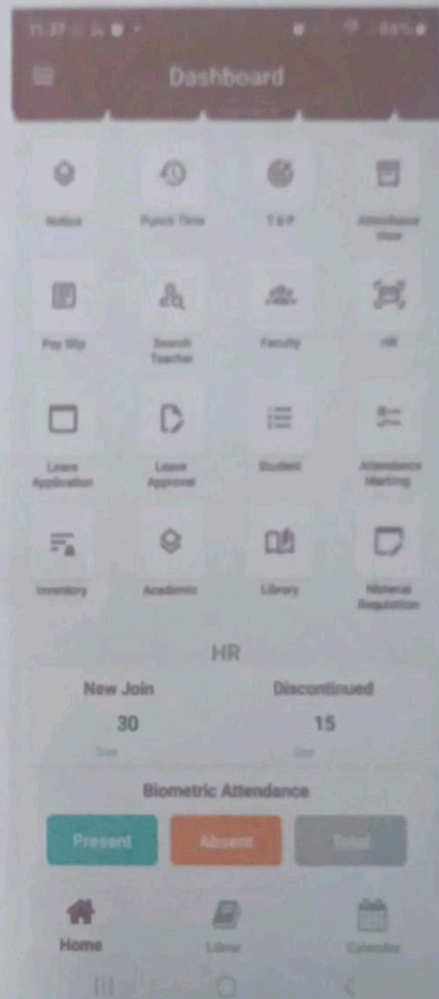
11:37

Dashboard

Notice

Punch Time

T & P

Attendance View

Pay Slip

Search Teacher

Faculty

HR

Leave Application

Leave Approval

Student

Attendance Marking

Inventory

Academic

Library

Material Requisition

HR

New Join

30

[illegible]

Discontinued

15

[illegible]

Biometric Attendance

Present

Absent

Total

Home

Librar

Calendar